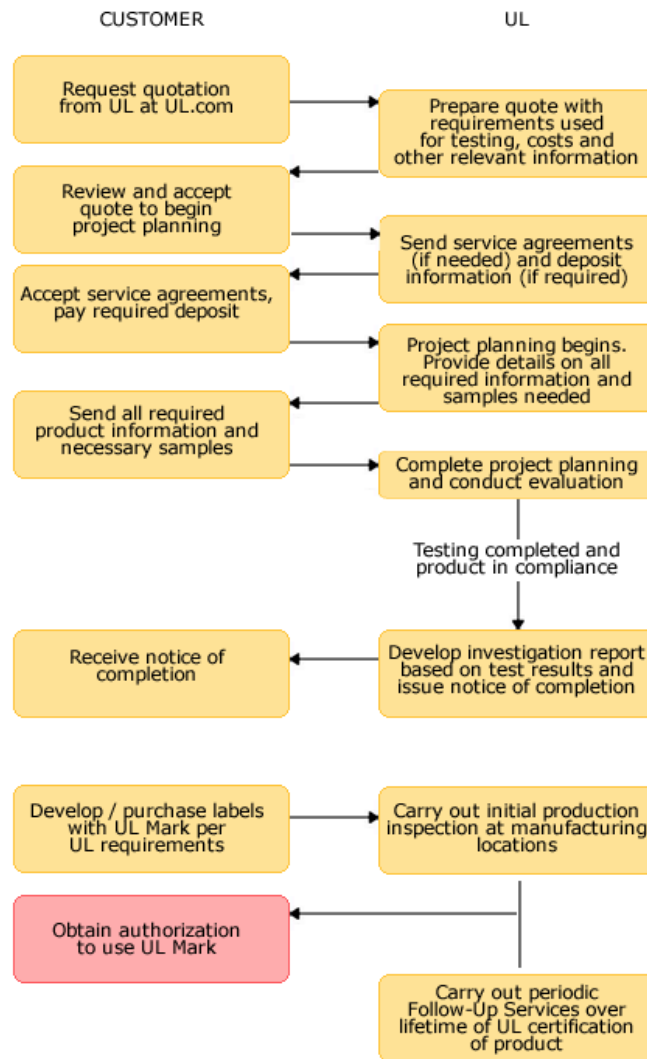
CUSTOMER

UL

Request quotation from UL at UL.com

Prepare quote with requirements used for testing, costs and other relevant information

Review and accept quote to begin project planning

Send service agreements (if needed) and deposit information (if required)

Accept service agreements, pay required deposit

Project planning begins. Provide details on all required information and samples needed

Send all required product information and necessary samples

Complete project planning and conduct evaluation

Testing completed and product in compliance

Develop investigation report based on test results and issue notice of completion

Receive notice of completion

Develop / purchase labels with UL Mark per UL requirements

Carry out initial production inspection at manufacturing locations

Obtain authorization to use UL Mark

Carry out periodic Follow-Up Services over lifetime of UL certification of product